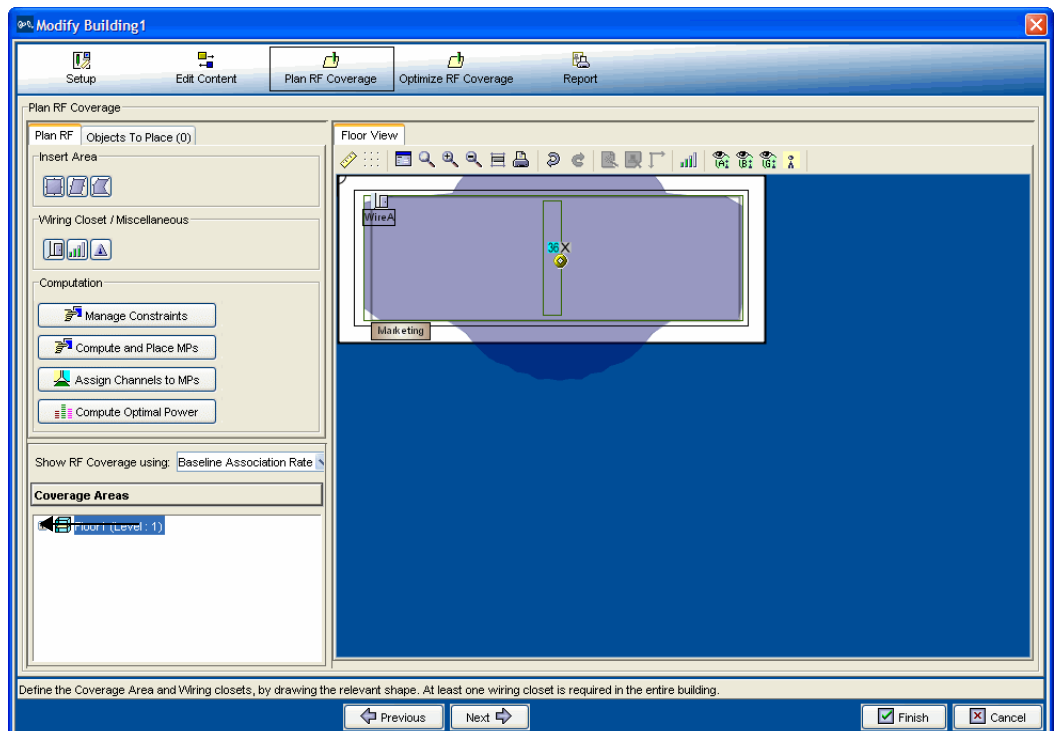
Modify Building1

Setup
Edit Content
Plan RF Coverage
Optimize RF Coverage
Report

Plan RF Coverage

Plan RF
Objects To Place (0)

Insert Area

Wiring Closet / Miscellaneous

Computation

Manage Constraints
Compute and Place MPs
Assign Channels to MPs
Compute Optimal Power

Show RF Coverage using: Baseline Association Rate

Coverage Areas

Floor1 (Level : 1)

Floor View

WireA
36
Marketing

Define the Coverage Area and Wiring closets, by drawing the relevant shape. At least one wiring closet is required in the entire building.

Previous
Next
Finish
Cancel